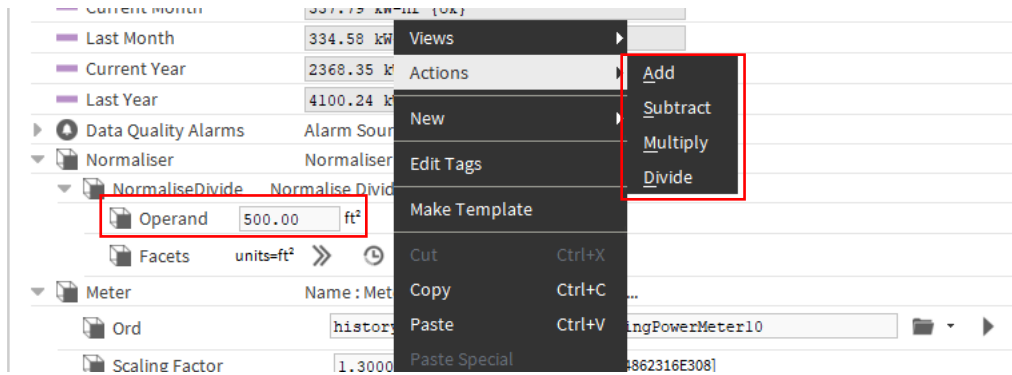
Current Month 337.79 kW-hr {ok}
Last Month 334.58 kW
Current Year 2368.35 k
Last Year 4100.24 k
Data Quality Alarms Alarm Sou
Normaliser Normaliser
NormaliseDivide Normalise Divid
Operand 500.00 ft²
Facets units=ft²
Meter Name : Met
Ord history ingPowerMeter10
Scaling Factor 1.3000 4862316E308]

Views
Actions
New
Edit Tags
Make Template
Cut Ctrl+X
Copy Ctrl+C
Paste Ctrl+V
Paste Special

Add
Subtract
Multiply
Divide